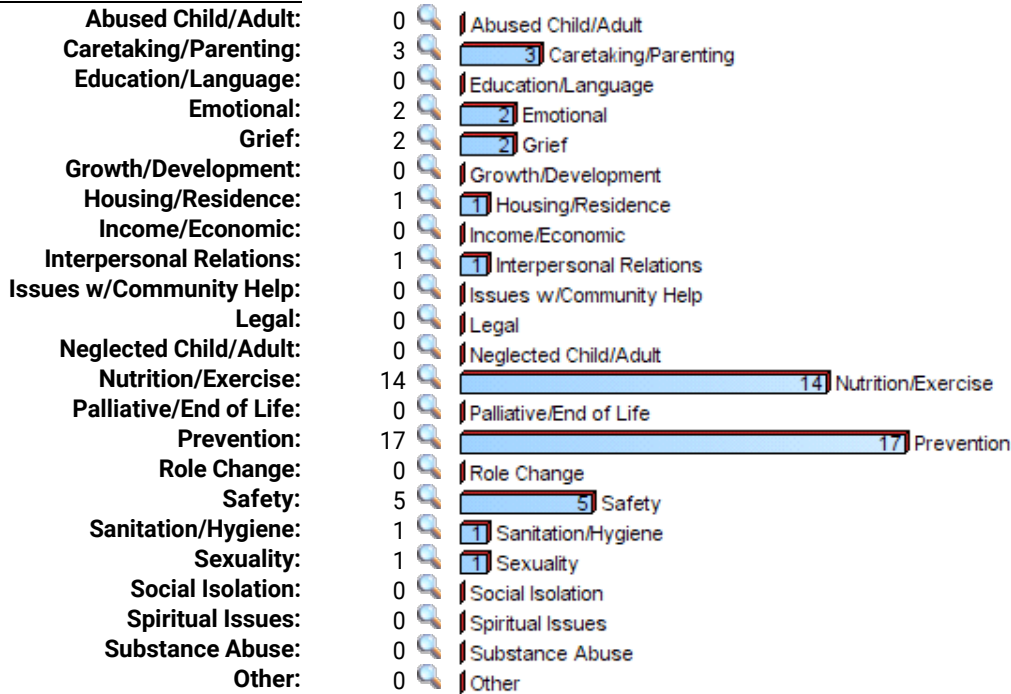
| | | |
|---|---|---|
| Abused Child/Adult: | 0 | Abused Child/Adult |
| Caretaking/Parenting: | 3 | 3 Caretaking/Parenting |
| Education/Language: | 0 | Education/Language |
| Emotional: | 2 | 2 Emotional |
| Grief: | 2 | 2 Grief |
| Growth/Development: | 0 | Growth/Development |
| Housing/Residence: | 1 | 1 Housing/Residence |
| Income/Economic: | 0 | Income/Economic |
| Interpersonal Relations: | 1 | 1 Interpersonal Relations |
| Issues w/Community Help: | 0 | Issues w/Community Help |
| Legal: | 0 | Legal |
| Neglected Child/Adult: | 0 | Neglected Child/Adult |
| Nutrition/Exercise: | 14 | 14 Nutrition/Exercise |
| Palliative/End of Life: | 0 | Palliative/End of Life |
| Prevention: | 17 | 17 Prevention |
| Role Change: | 0 | Role Change |
| Safety: | 5 | 5 Safety |
| Sanitation/Hygiene: | 1 | 1 Sanitation/Hygiene |
| Sexuality: | 1 | 1 Sexuality |
| Social Isolation: | 0 | Social Isolation |
| Spiritual Issues: | 0 | Spiritual Issues |
| Substance Abuse: | 0 | Substance Abuse |
| Other: | 0 | Other |